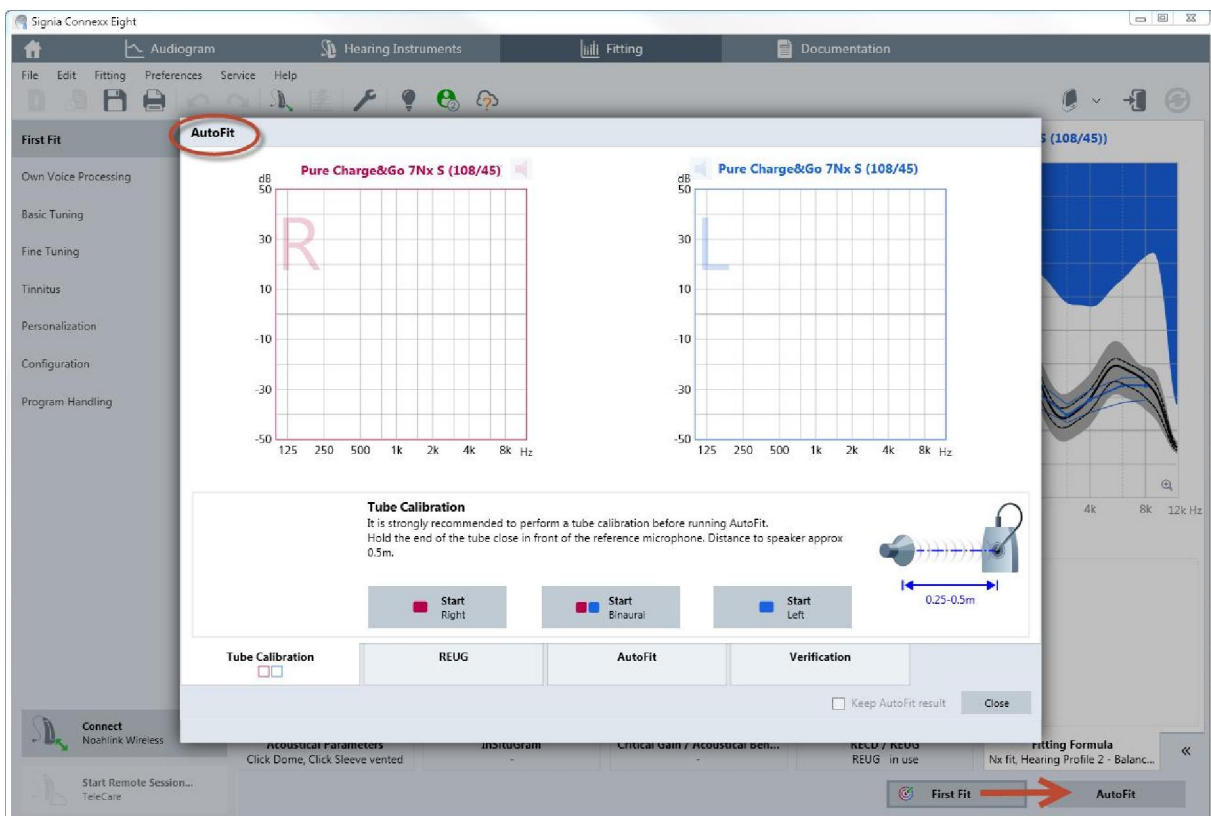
Signia Connexx Eight

Audiogram
Hearing Instruments
Fitting
Documentation

File Edit Fitting Preferences Service Help

First Fit
Own Voice Processing
Basic Tuning
Fine Tuning
Tinnitus
Personalization
Configuration
Program Handling

AutoFit

Pure Charge&Go 7Nx S (108/45)
dB
50
30
10
-10
-30
-50
R
125 250 500 1k 2k 4k 8k Hz

Pure Charge&Go 7Nx S (108/45)
dB
50
30
10
-10
-30
-50
L
125 250 500 1k 2k 4k 8k Hz

S (108/45))
4k 8k 12k Hz

Tube Calibration
It is strongly recommended to perform a tube calibration before running AutoFit.
Hold the end of the tube close in front of the reference microphone. Distance to speaker approx 0.5m.

0.25-0.5m

Start
Right

Start
Binaural

Start
Left

Tube Calibration
REUG
AutoFit
Verification

Keep AutoFit result
Close

Connect
Noahlink Wireless

Start Remote Session...
TeleCare

Acoustical Parameters
Click Dome, Click Sleeve vented

InSituGram
-

Critical Gain / Acoustical Ben...
-

RECD / REUG
REUG in use

Fitting Formula
Nx fit, Hearing Profile 2 - Balanc...

«

First Fit
AutoFit